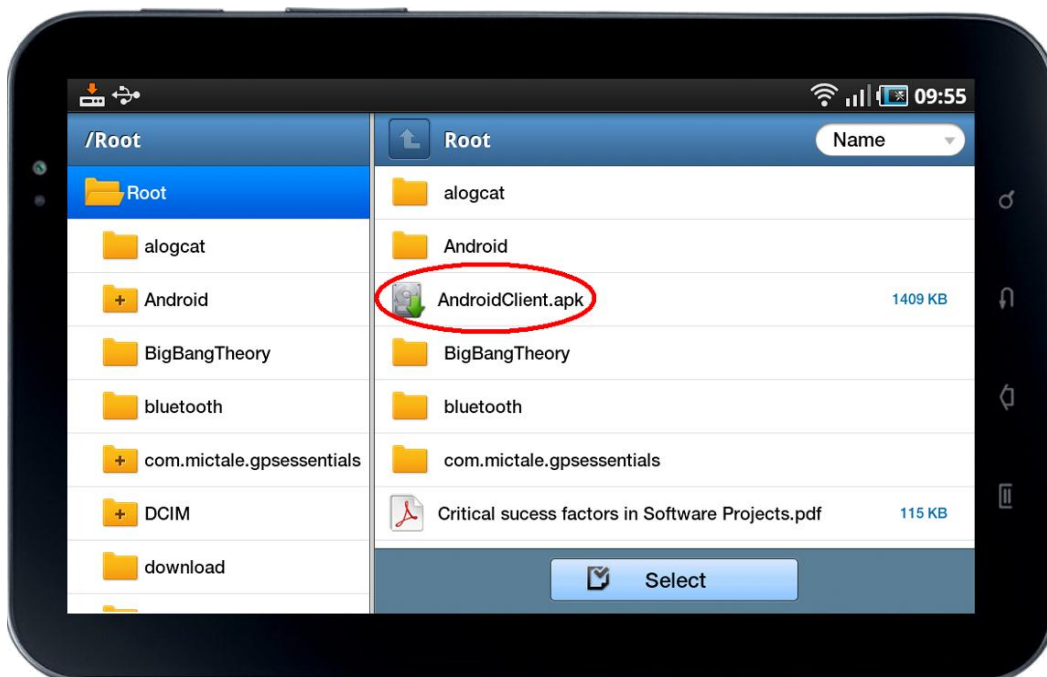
09:55

/Root

Root

alogcat

Android

BigBangTheory

bluetooth

com.mictale.gpsessentials

DCIM

download

Root

Name

alogcat

Android

AndroidClient.apk

1409 KB

BigBangTheory

bluetooth

com.mictale.gpsessentials

Critical sucess factors in Software Projects.pdf

115 KB

Select